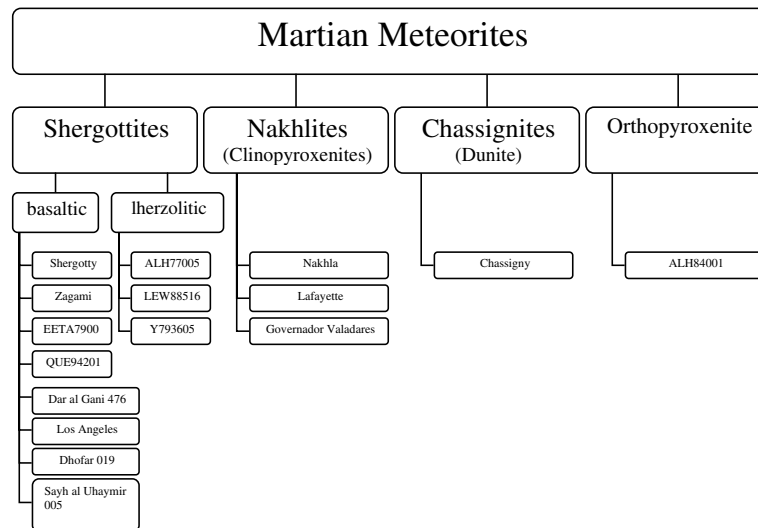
Martian Meteorites

Shergottites

basaltic

Shergotty
Zagami
EETA7900
QUE94201
Dar al Gani 476
Los Angeles
Dhofar 019
Sayh al Uhaymir 005

lherzolitic

ALH77005
LEW88516
Y793605

Nakhlites
(Clinopyroxenites)

Nakhla
Lafayette
Governador Valadares

Chassignites
(Dunite)

Chassigny

Orthopyroxenite

ALH84001